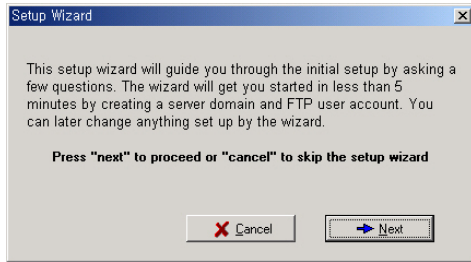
Setup Wizard

This setup wizard will guide you through the initial setup by asking a few questions. The wizard will get you started in less than 5 minutes by creating a server domain and FTP user account. You can later change anything set up by the wizard.

Press "next" to proceed or "cancel" to skip the setup wizard

Cancel

Next